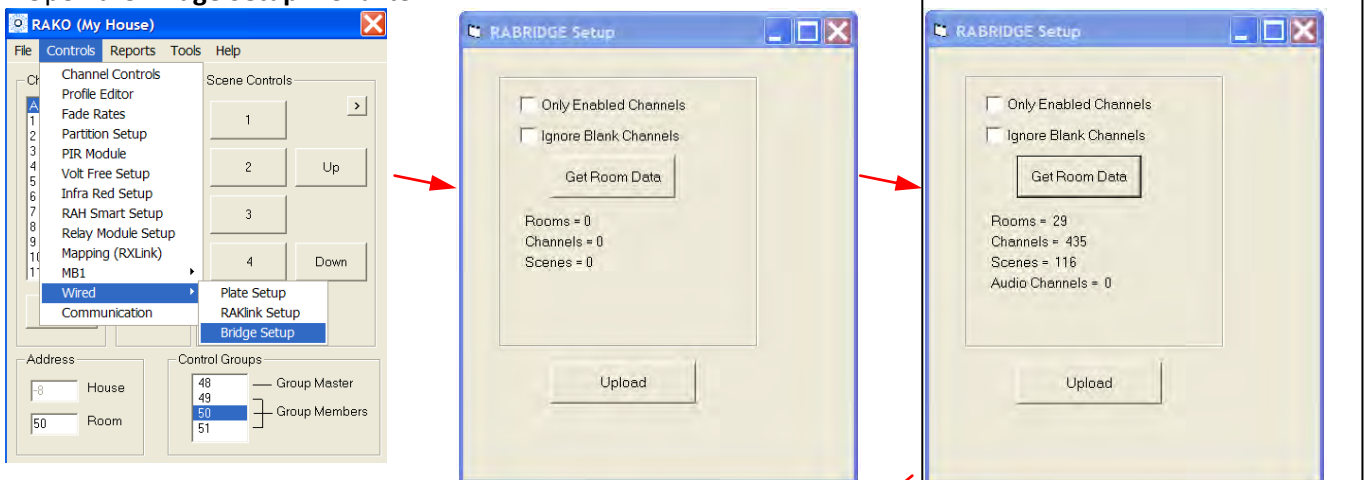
RAKO (My House)

File Controls Reports Tools Help

Channel Controls
Profile Editor
Fade Rates
Partition Setup
PIR Module
Volt Free Setup
Infra Red Setup
RAH Smart Setup
Relay Module Setup
Mapping (RXLink)
MB1
Wired
Communication

Plate Setup
RAKlink Setup
Bridge Setup

Scene Controls
>
1
2
Up
3
4
Down

Address
House
50
Room

Control Groups
48
49
50
51
Group Master
Group Members

RABRIDGE Setup

Only Enabled Channels
Ignore Blank Channels
Get Room Data
Rooms = 0
Channels = 0
Scenes = 0
Upload

RABRIDGE Setup

Only Enabled Channels
Ignore Blank Channels
Get Room Data
Rooms = 29
Channels = 435
Scenes = 116
Audio Channels = 0
Upload